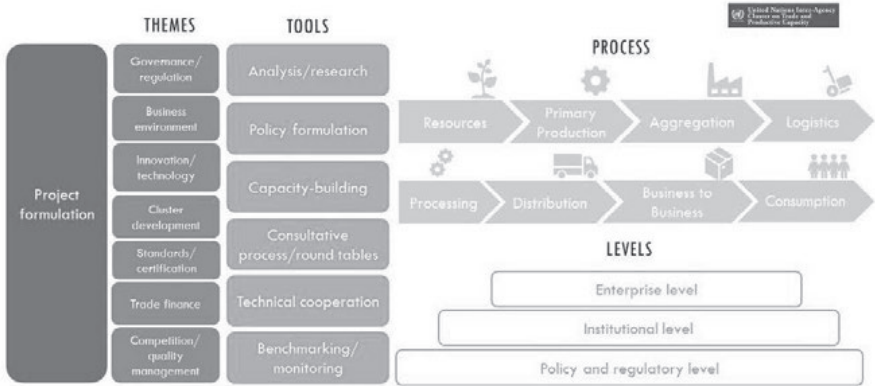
THEMES

TOOLS

United Nations Inter-Agency Cluster on Trade and Productive Capacity

PROCESS

Project formulation

Governance/ regulation

Business environment

Innovation/ technology

Cluster development

Standards/ certification

Trade finance

Competition/ quality management

Analysis/research

Policy formulation

Capacity-building

Consultative process/round tables

Technical cooperation

Benchmarking/ monitoring

Resources

Primary Production

Aggregation

Logistics

Processing

Distribution

Business to Business

Consumption

LEVELS

Enterprise level

Institutional level

Policy and regulatory level